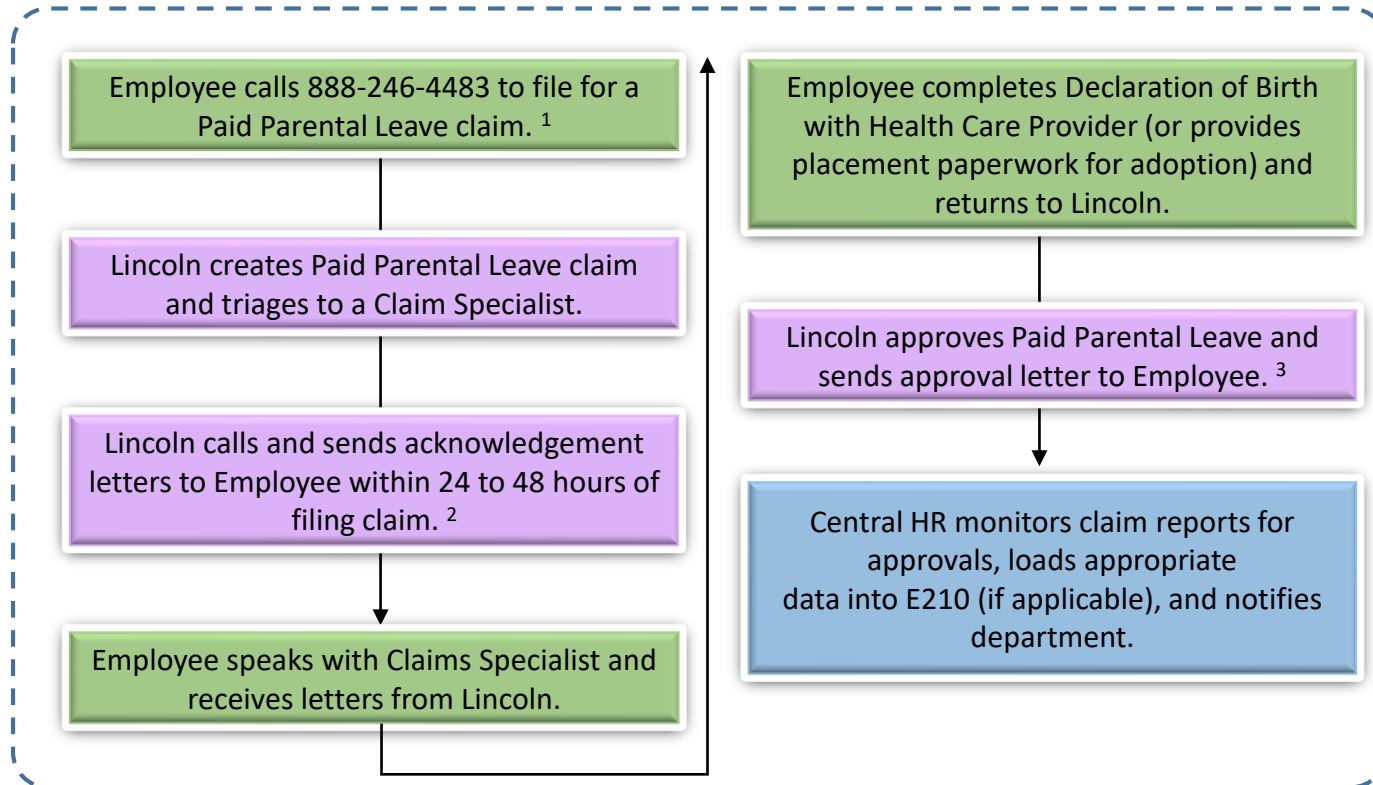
Employee calls 888-246-4483 to file for a Paid Parental Leave claim. $^1$

Lincoln creates Paid Parental Leave claim and triages to a Claim Specialist.

Lincoln calls and sends acknowledgement letters to Employee within 24 to 48 hours of filing claim. $^2$

Employee speaks with Claims Specialist and receives letters from Lincoln.

Employee completes Declaration of Birth with Health Care Provider (or provides placement paperwork for adoption) and returns to Lincoln.

Lincoln approves Paid Parental Leave and sends approval letter to Employee. $^3$

Central HR monitors claim reports for approvals, loads appropriate data into E210 (if applicable), and notifies department.